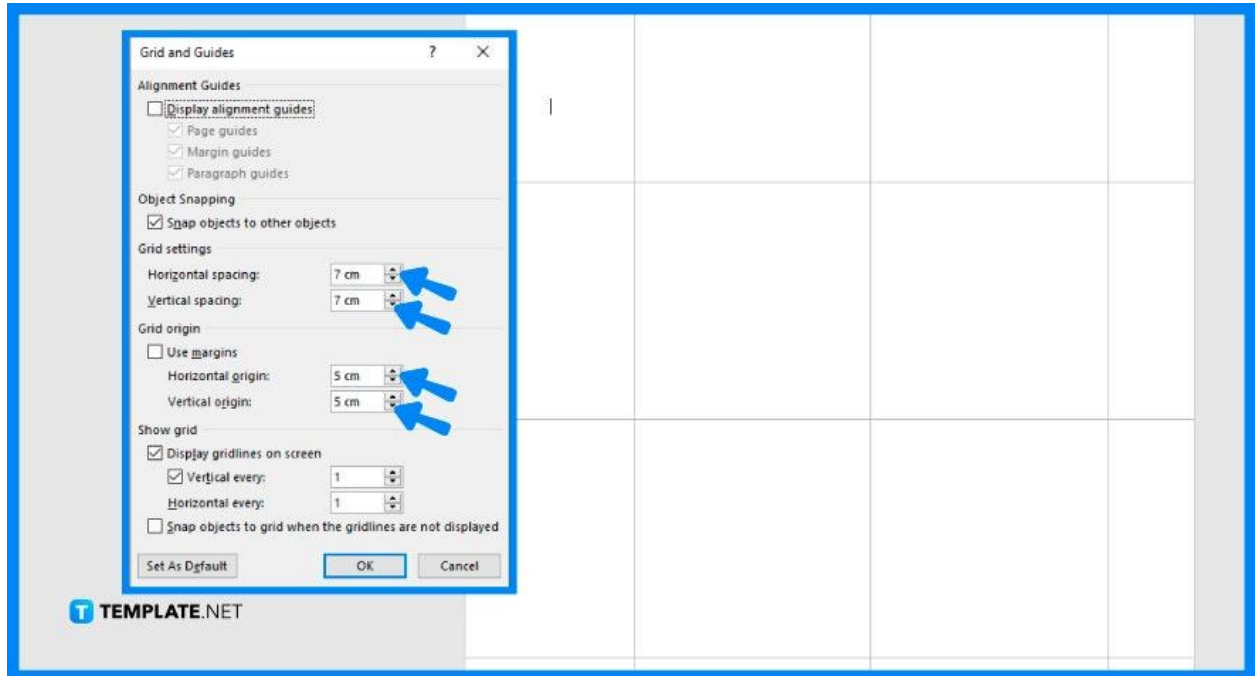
Grid and Guides ? ×

Alignment Guides

Display alignment guides

Page guides

Margin guides

Paragraph guides

Object Snapping

Snap objects to other objects

Grid settings

Horizontal spacing: 7 cm

Vertical spacing: 7 cm

Grid origin

Use margins

Horizontal origin: 5 cm

Vertical origin: 5 cm

Show grid

Display gridlines on screen

Vertical every: 1

Horizontal every: 1

Snap objects to grid when the gridlines are not displayed

Set As Default OK Cancel

TEMPLATE.NET